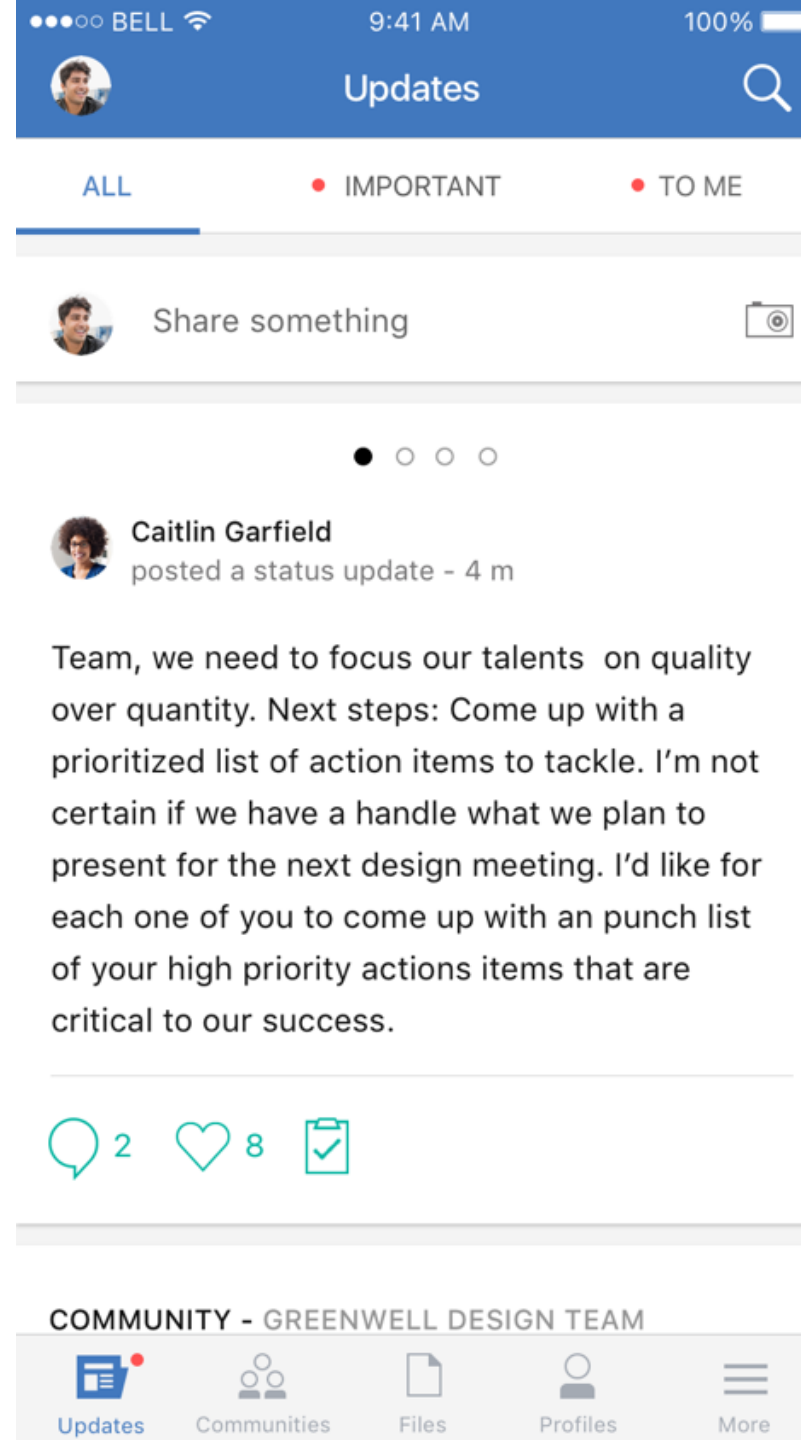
●●●○○ BELL 9:41 AM 100%

Updates

ALL IMPORTANT TO ME

Share something

Caitlin Garfield
posted a status update - 4 m

Team, we need to focus our talents on quality over quantity. Next steps: Come up with a prioritized list of action items to tackle. I'm not certain if we have a handle what we plan to present for the next design meeting. I'd like for each one of you to come up with an punch list of your high priority actions items that are critical to our success.

2 8

COMMUNITY - GREENWELL DESIGN TEAM

Updates Communities Files Profiles More